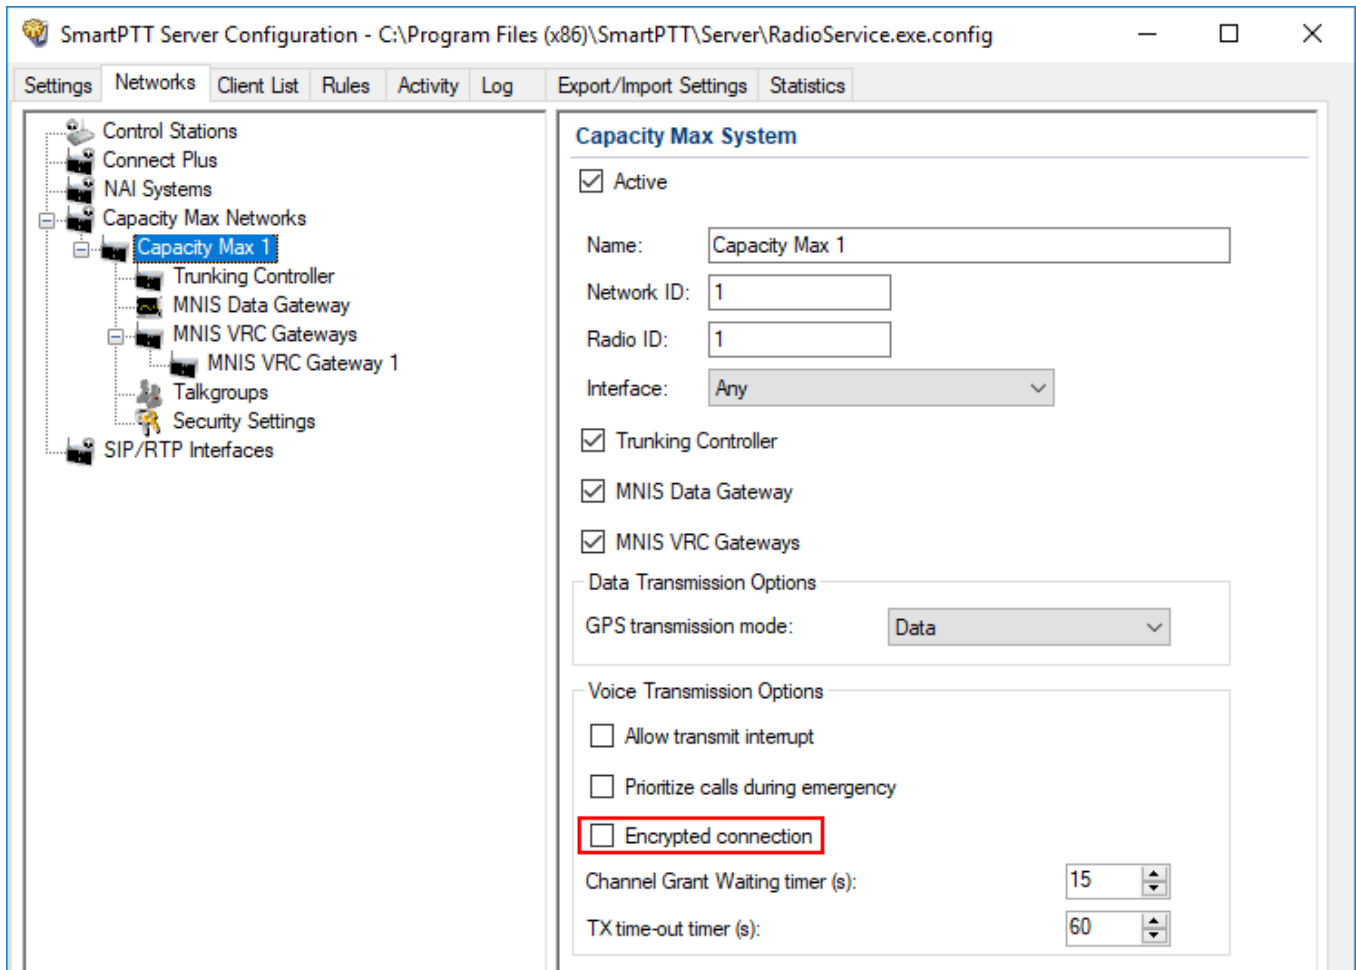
SmartPTT Server Configuration - C:\Program Files (x86)\SmartPTT\Server\RadioService.exe.config

Settings | Networks | Client List | Rules | Activity | Log | Export/Import Settings | Statistics

Control Stations
Connect Plus
NAI Systems
Capacity Max Networks
Capacity Max 1
Trunking Controller
MNIS Data Gateway
MNIS VRC Gateways
MNIS VRC Gateway 1
Talkgroups
Security Settings
SIP/RTP Interfaces

Capacity Max System

Active

Name: Capacity Max 1
Network ID: 1
Radio ID: 1
Interface: Any

Trunking Controller
MNIS Data Gateway
MNIS VRC Gateways

Data Transmission Options
GPS transmission mode: Data

Voice Transmission Options
Allow transmit interrupt
Prioritize calls during emergency
Encrypted connection
Channel Grant Waiting timer (s): 15
TX time-out timer (s): 60